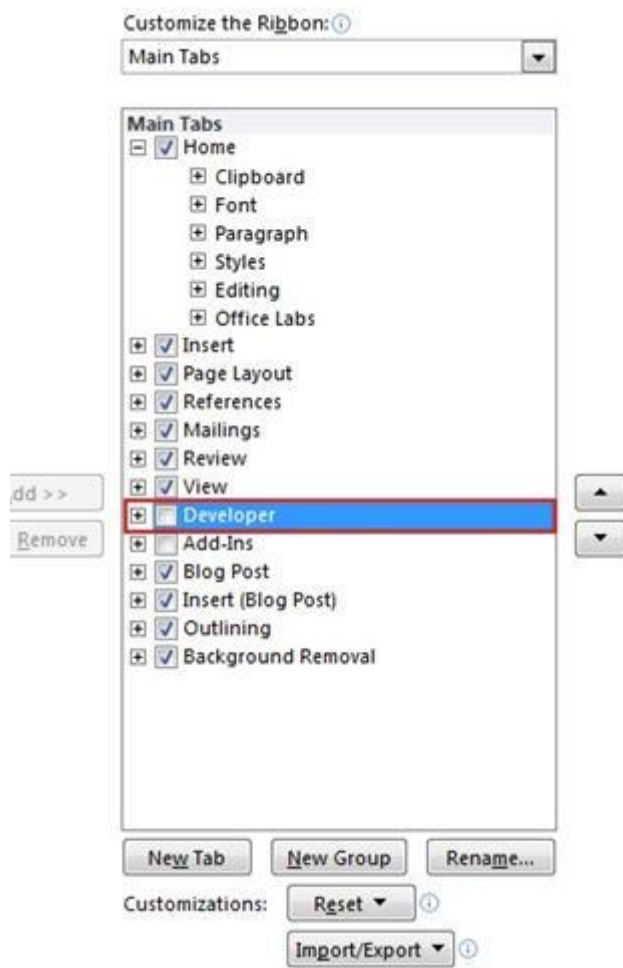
Customize the Ribbon:

Main Tabs

Main Tabs
Home
Clipboard
Font
Paragraph
Styles
Editing
Office Labs
Insert
Page Layout
References
Mailings
Review
View
Developer
Add-Ins
Blog Post
Insert (Blog Post)
Outlining
Background Removal

dd >>

Remove

New Tab
New Group
Rename...

Customizations:
Reset ▾

Import/Export ▾